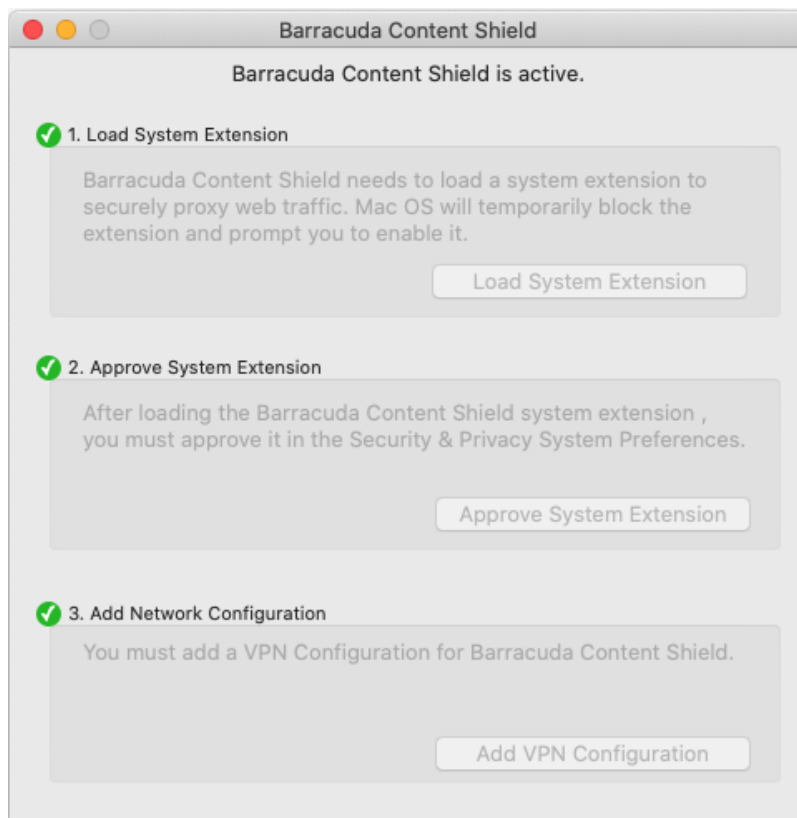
Barracuda Content Shield

Barracuda Content Shield is active.

1. Load System Extension

Barracuda Content Shield needs to load a system extension to securely proxy web traffic. Mac OS will temporarily block the extension and prompt you to enable it.

Load System Extension

2. Approve System Extension

After loading the Barracuda Content Shield system extension , you must approve it in the Security & Privacy System Preferences.

Approve System Extension

3. Add Network Configuration

You must add a VPN Configuration for Barracuda Content Shield.

Add VPN Configuration